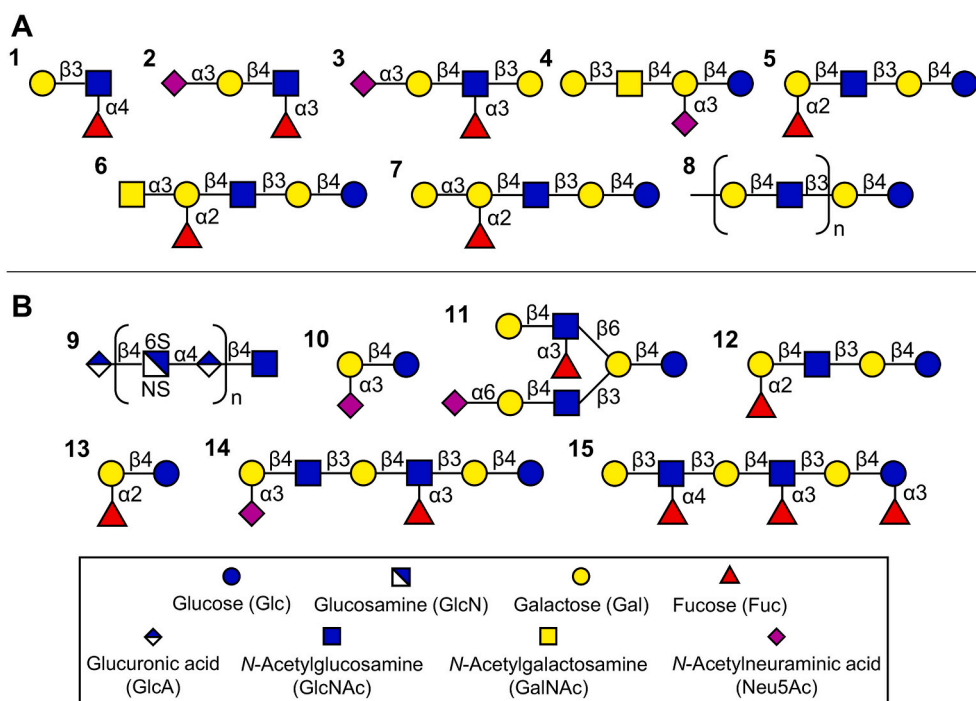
A

1 β3 α4

2 α3 β4 α3

3 α3 β4 β3 α3

4 β3 β4 β4 α3

5 β4 β3 β4 α2

6 α3 β4 β3 β4 α2

7 α3 β4 β3 β4 α2

8 β4 β3 β4 n

B

9 β4 6S NS α4 β4 n

10 β4 α3

11 β4 β6 α3 β4 α6 β4 β3

12 β4 β3 β4 α2

13 β4 α2

14 β4 β3 β4 β3 β4 α3 α3

15 β3 β3 β4 β3 β4 α4 α3 α3

Glucose (Glc)
Glucosamine (GlcN)
Galactose (Gal)
Fucose (Fuc)
Glucuronic acid (GlcA)
*N*-Acetylglucosamine (GlcNAc)
*N*-Acetylgalactosamine (GalNAc)
*N*-Acetylneuraminic acid (Neu5Ac)